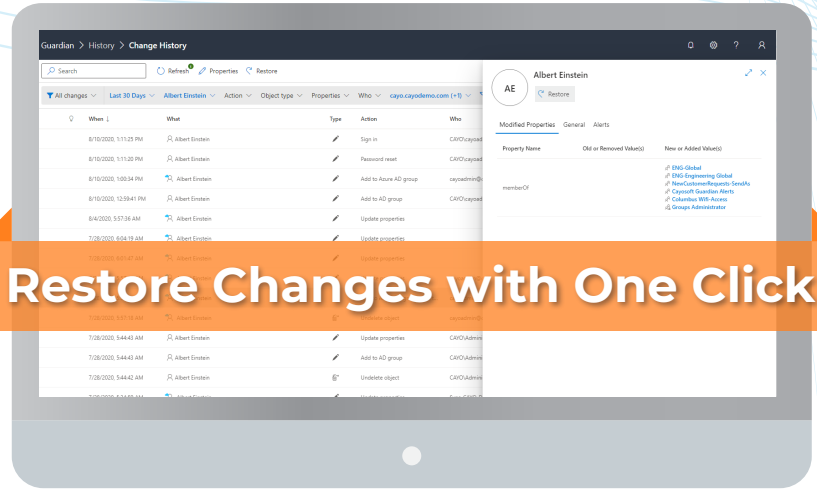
Guardian > History > Change History

Search

Refresh Properties Restore

All changes Last 30 Days Albert Einstein Action Object type Properties Who cayo.cayodemo.com (+1)

| When ↓ | What | Type | Action | Who |
|---|---|---|---|---|
| 8/10/2020, 1:11:25 PM | Albert Einstein | | Sign in | CAYO\cayoad |
| 8/10/2020, 1:11:20 PM | Albert Einstein | | Password reset | CAYO\cayoad |
| 8/10/2020, 1:00:34 PM | Albert Einstein | | Add to Azure AD group | cayoadmin@ |
| 8/10/2020, 12:59:41 PM | Albert Einstein | | Add to AD group | CAYO\cayoad |
| 8/4/2020, 3:57:36 AM | Albert Einstein | | Update properties | |
| 7/28/2020, 6:04:19 PM | Albert Einstein | | Update properties | |
| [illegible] | Albert Einstein | | Update properties | |
| 7/28/2020, 5:51:15 AM | Albert Einstein | | Undelete object | cayoadmin@ |
| 7/28/2020, 5:44:43 AM | Albert Einstein | | Update properties | CAYO\Admin |
| 7/28/2020, 5:44:43 AM | Albert Einstein | | Add to AD group | CAYO\Admin |
| 7/28/2020, 5:44:42 AM | Albert Einstein | | Undelete object | CAYO\Admin |

AE
Albert Einstein
Restore

Modified Properties General Alerts

| Property Name | Old or Removed Value(s) | New or Added Value(s) |
|---|---|---|
| memberOf | | ENG-Global<br>ENG-Engineering Global<br>NewCustomerRequests-SendAs<br>Cayosoft Guardian Alerts<br>Columbus Wifi-Access<br>Groups Administrator |

Restore Changes with One Click